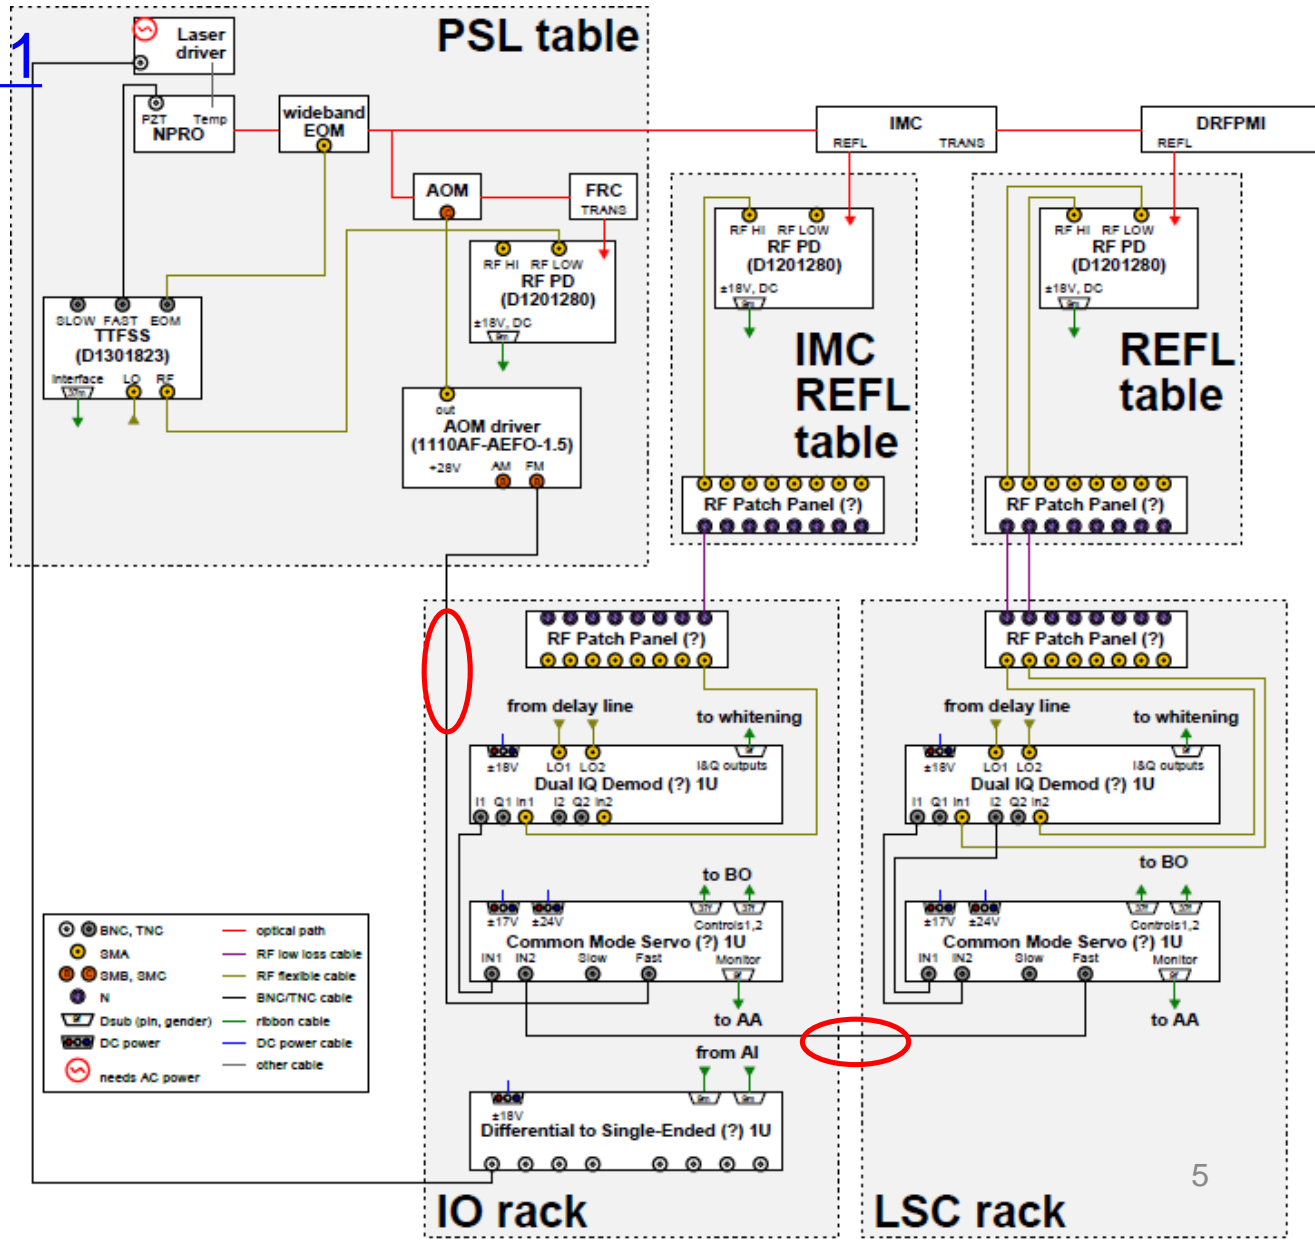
1

PSL table

Laser driver

PZT Temp
NPRO

wideband EOM

AOM

FRC
TRANS

RF HI RF LOW
RF PD
(D1201280)
±18V, DC

SLOW FAST EOM
TTFSS
(D1301823)
Interface LO RF

out
AOM driver
(1110AF-AEFO-1.5)
+28V AM FM

IMC
REFL TRANS

DRFPMI
REFL

RF HI RF LOW
RF PD
(D1201280)
±18V, DC

IMC
REFL
table

RF Patch Panel (?)

RF HI RF LOW
RF PD
(D1201280)
±18V, DC

REFL
table

RF Patch Panel (?)

RF Patch Panel (?)

from delay line
to whitening
±18V LO1 LO2 I&Q outputs
Dual IQ Demod (?) 1U
I1 Q1 In1 I2 Q2 In2

to BO
±17V ±24V Controls1,2
Common Mode Servo (?) 1U
IN1 IN2 Slow Fast Monitor
to AA

from AI
±18V
Differential to Single-Ended (?) 1U

IO rack

RF Patch Panel (?)

from delay line
to whitening
±18V LO1 LO2 I&Q outputs
Dual IQ Demod (?) 1U
I1 Q1 In1 I2 Q2 In2

to BO
±17V ±24V Controls1,2
Common Mode Servo (?) 1U
IN1 IN2 Slow Fast Monitor
to AA

LSC rack

5

BNC, TNC
SMA
SMB, SMC
N
Dsub (pin, gender)
DC power
needs AC power
optical path
RF low loss cable
RF flexible cable
BNC/TNC cable
ribbon cable
DC power cable
other cable